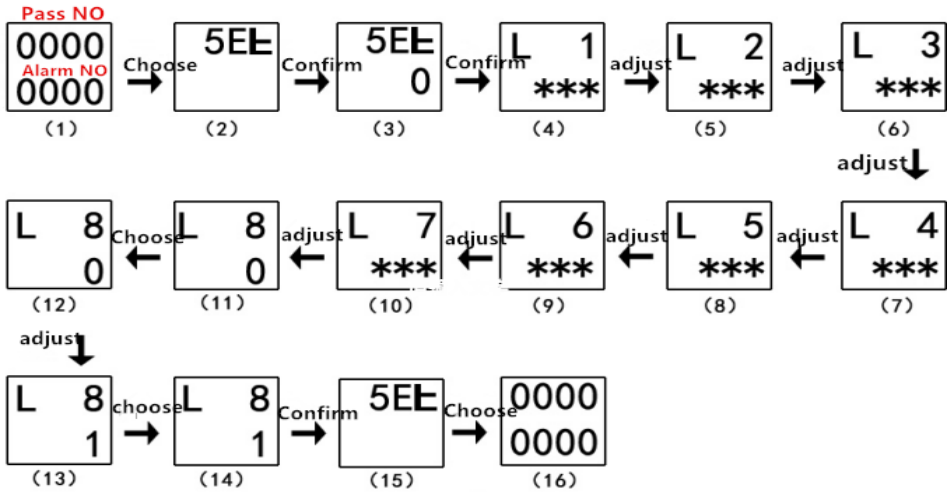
Pass NO
0000
Alarm NO
0000
(1)
Choose
5EE
(2)
Confirm
5EE
0
(3)
Confirm
L 1
***
(4)
adjust
L 2
***
(5)
adjust
L 3
***
(6)
adjust
L 4
***
(7)
adjust
L 5
***
(8)
adjust
L 6
***
(9)
adjust
L 7
***
(10)
adjust
L 8
0
(11)
Choose
L 8
0
(12)
adjust
L 8
1
(13)
choose
L 8
1
(14)
Confirm
5EE
(15)
Choose
0000
0000
(16)